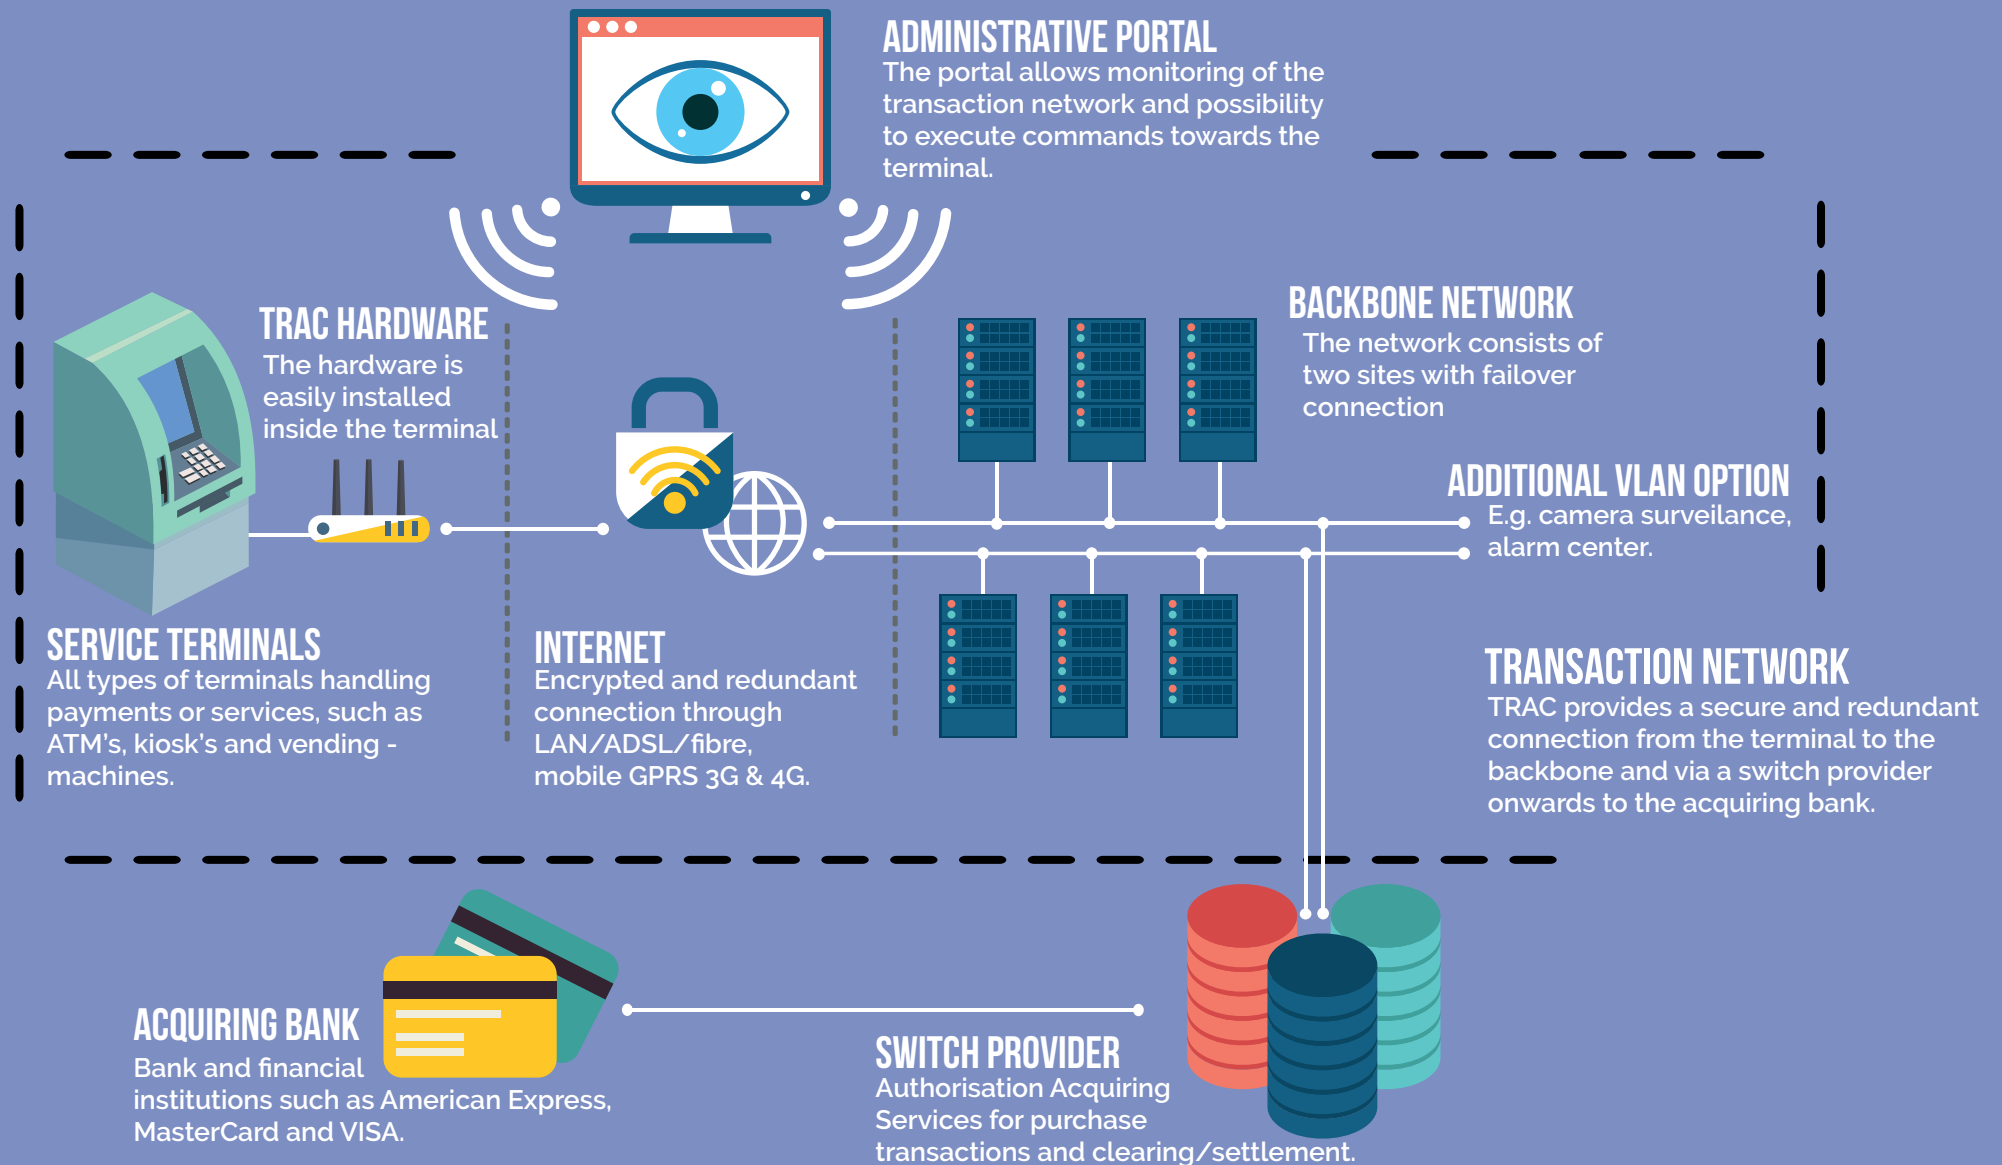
ADMINISTRATIVE PORTAL
The portal allows monitoring of the transaction network and possibility to execute commands towards the terminal.

TRAC HARDWARE
The hardware is easily installed inside the terminal

BACKBONE NETWORK
The network consists of two sites with failover connection

ADDITIONAL VLAN OPTION
E.g. camera surveilance, alarm center.

SERVICE TERMINALS
All types of terminals handling payments or services, such as ATM's, kiosk's and vending - machines.

INTERNET
Encrypted and redundant connection through LAN/ADSL/fibre, mobile GPRS 3G & 4G.

TRANSACTION NETWORK
TRAC provides a secure and redundant connection from the terminal to the backbone and via a switch provider onwards to the acquiring bank.

ACQUIRING BANK
Bank and financial institutions such as American Express, MasterCard and VISA.

SWITCH PROVIDER
Authorisation Acquiring Services for purchase transactions and clearing/settlement.